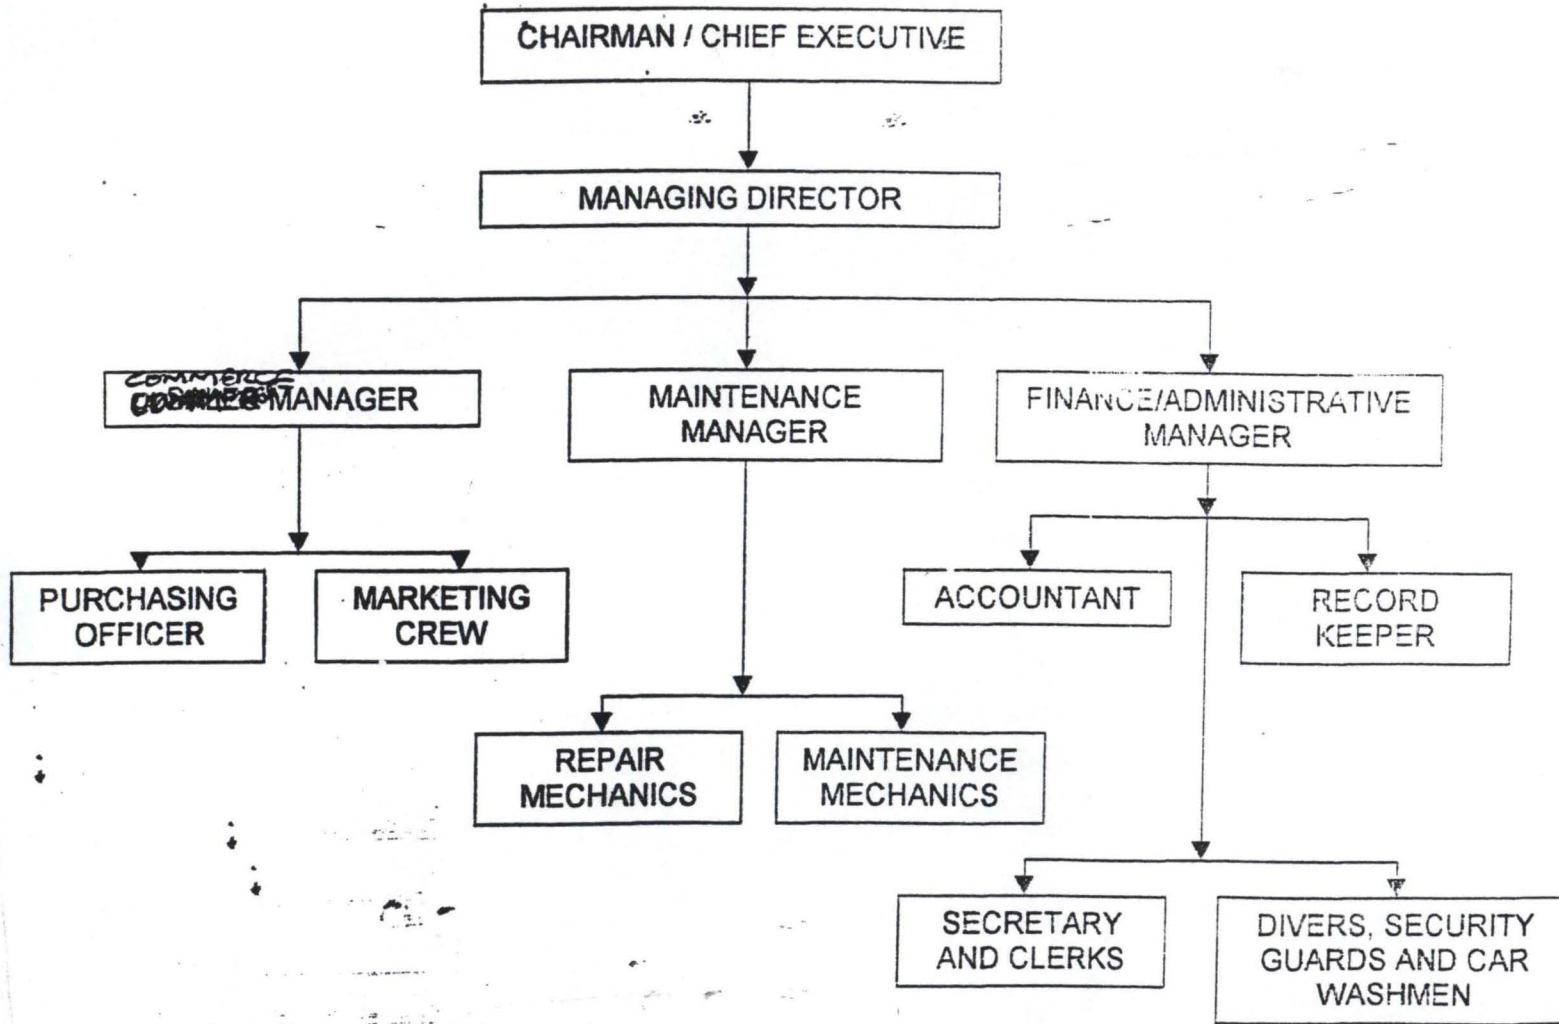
CHAIRMAN / CHIEF EXECUTIVE

MANAGING DIRECTOR

COMMERCE
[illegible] MANAGER

MAINTENANCE MANAGER

FINANCE/ADMINISTRATIVE MANAGER

PURCHASING OFFICER

MARKETING CREW

ACCOUNTANT

RECORD KEEPER

REPAIR MECHANICS

MAINTENANCE MECHANICS

SECRETARY AND CLERKS

DIVERS, SECURITY GUARDS AND CAR WASHMEN